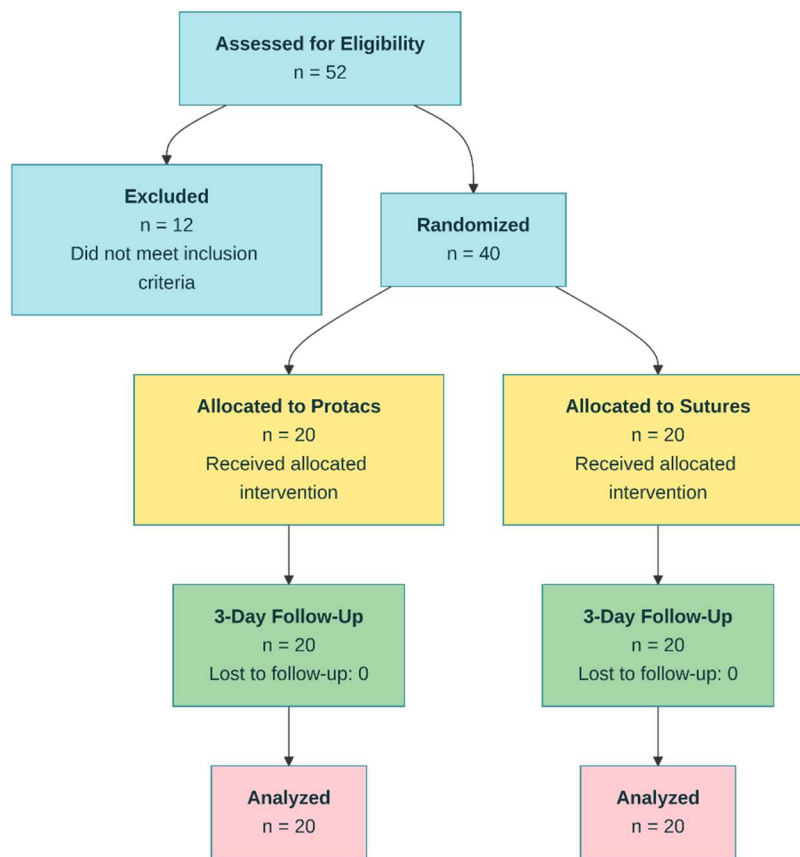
Assessed for Eligibility
n = 52

Excluded
n = 12
Did not meet inclusion criteria

Randomized
n = 40

Allocated to Protacs
n = 20
Received allocated intervention

Allocated to Sutures
n = 20
Received allocated intervention

3-Day Follow-Up
n = 20
Lost to follow-up: 0

3-Day Follow-Up
n = 20
Lost to follow-up: 0

Analyzed
n = 20

Analyzed
n = 20